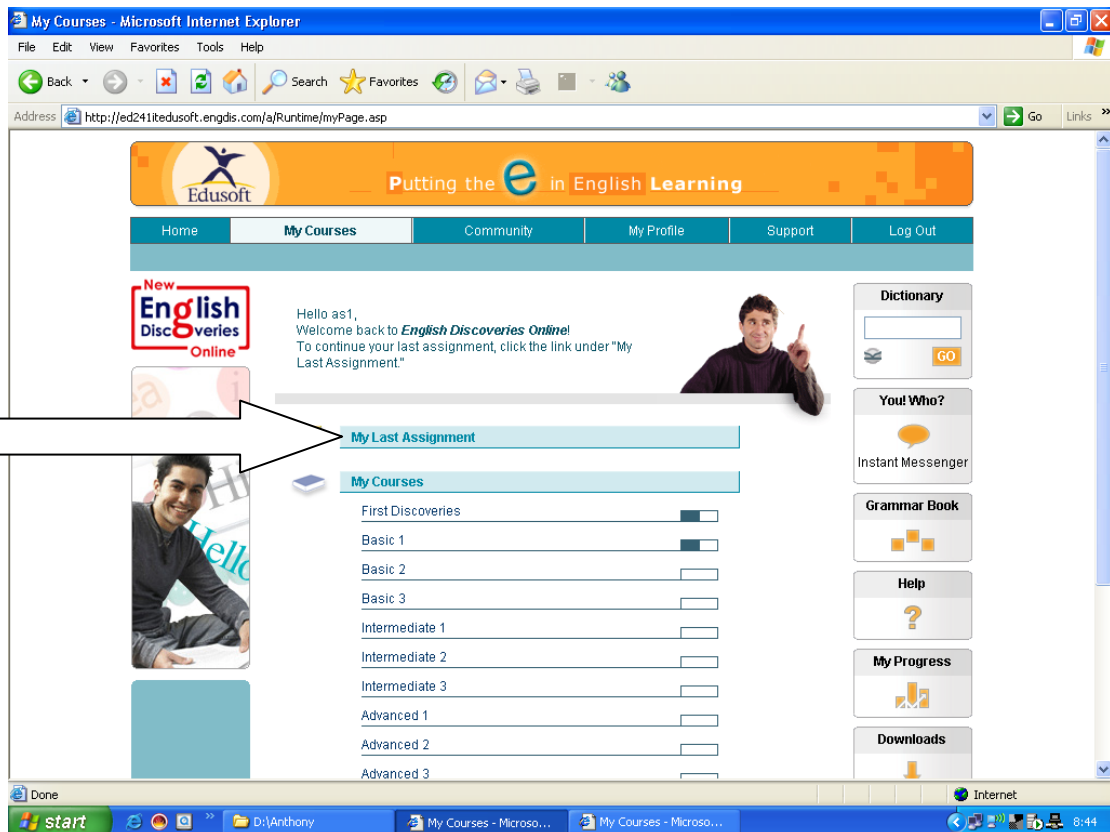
My Courses - Microsoft Internet Explorer

File Edit View Favorites Tools Help

Back Search Favorites

Address http://ed241itedusoft.engdis.com/a/Runtime/myPage.asp Go Links

Edusoft

Putting the e in English Learning

Home | My Courses | Community | My Profile | Support | Log Out

New English Discoveries Online

Hello as1,
Welcome back to ***English Discoveries Online***!
To continue your last assignment, click the link under "My Last Assignment."

My Last Assignment

My Courses

First Discoveries

Basic 1

Basic 2

Basic 3

Intermediate 1

Intermediate 2

Intermediate 3

Advanced 1

Advanced 2

Advanced 3

Dictionary

GO

You! Who?

Instant Messenger

Grammar Book

Help

My Progress

Downloads

Done

Internet

start

D:\Anthony

My Courses - Microso...

My Courses - Microso...

8:44